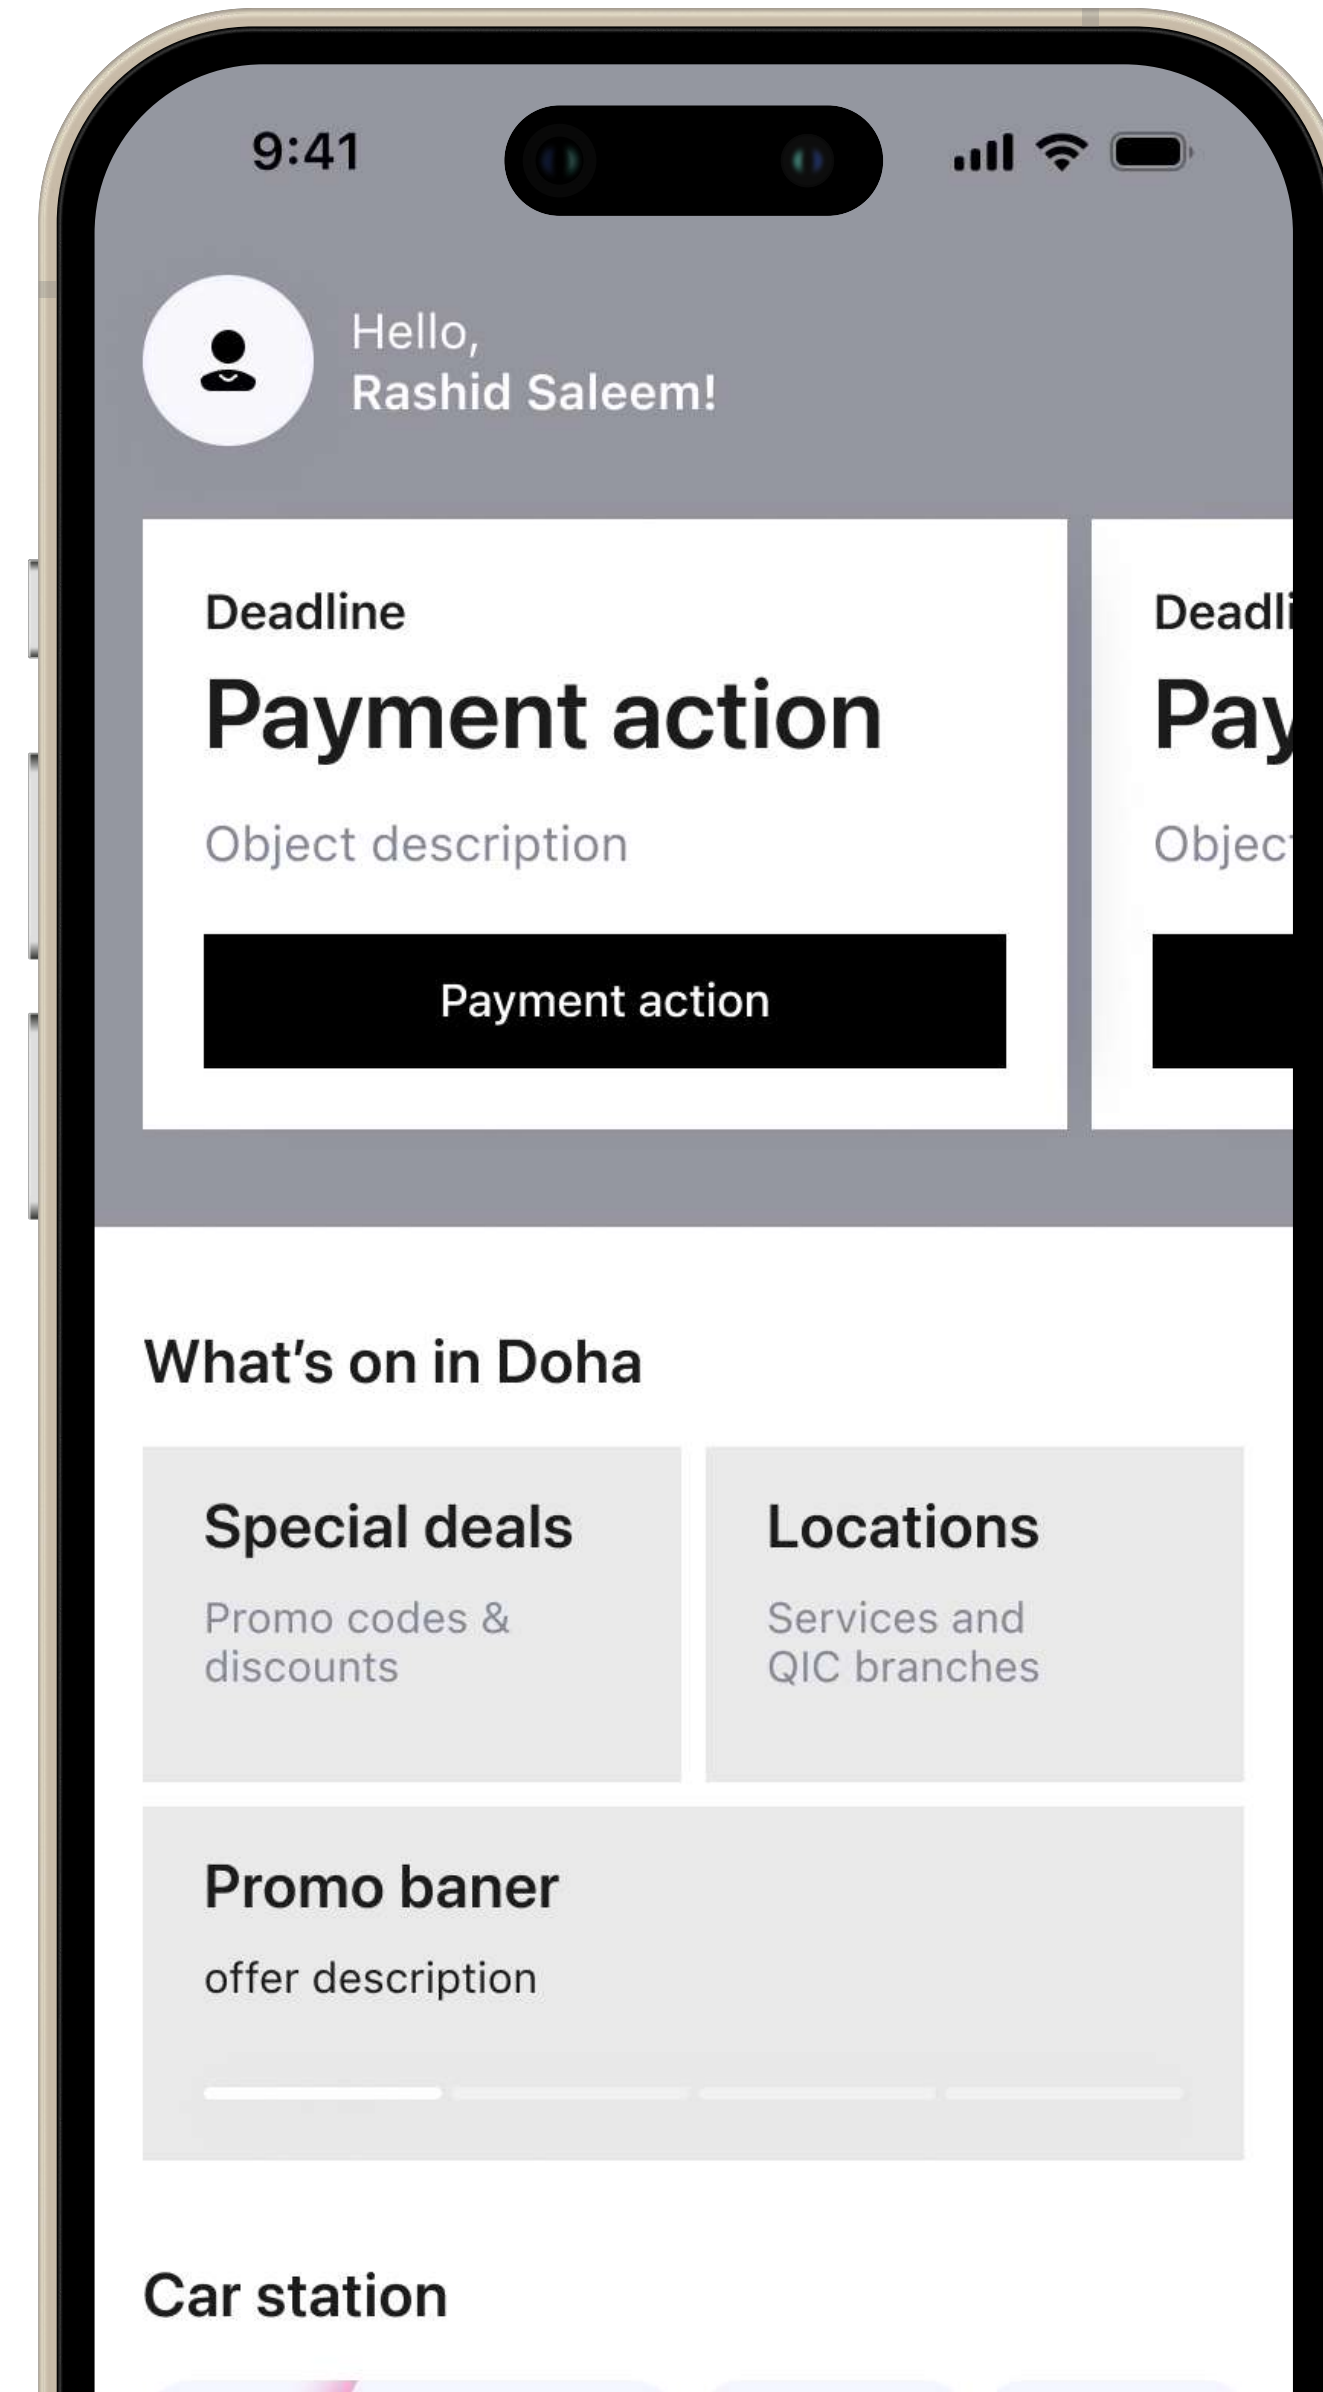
9:41

Hello,
Rashid Saleem!

Deadline
Payment action
Object description
Payment action

Deadli
Pay
Objec

What's on in Doha

Special deals
Promo codes & discounts

Locations
Services and QIC branches

Promo baner
offer description

Car station